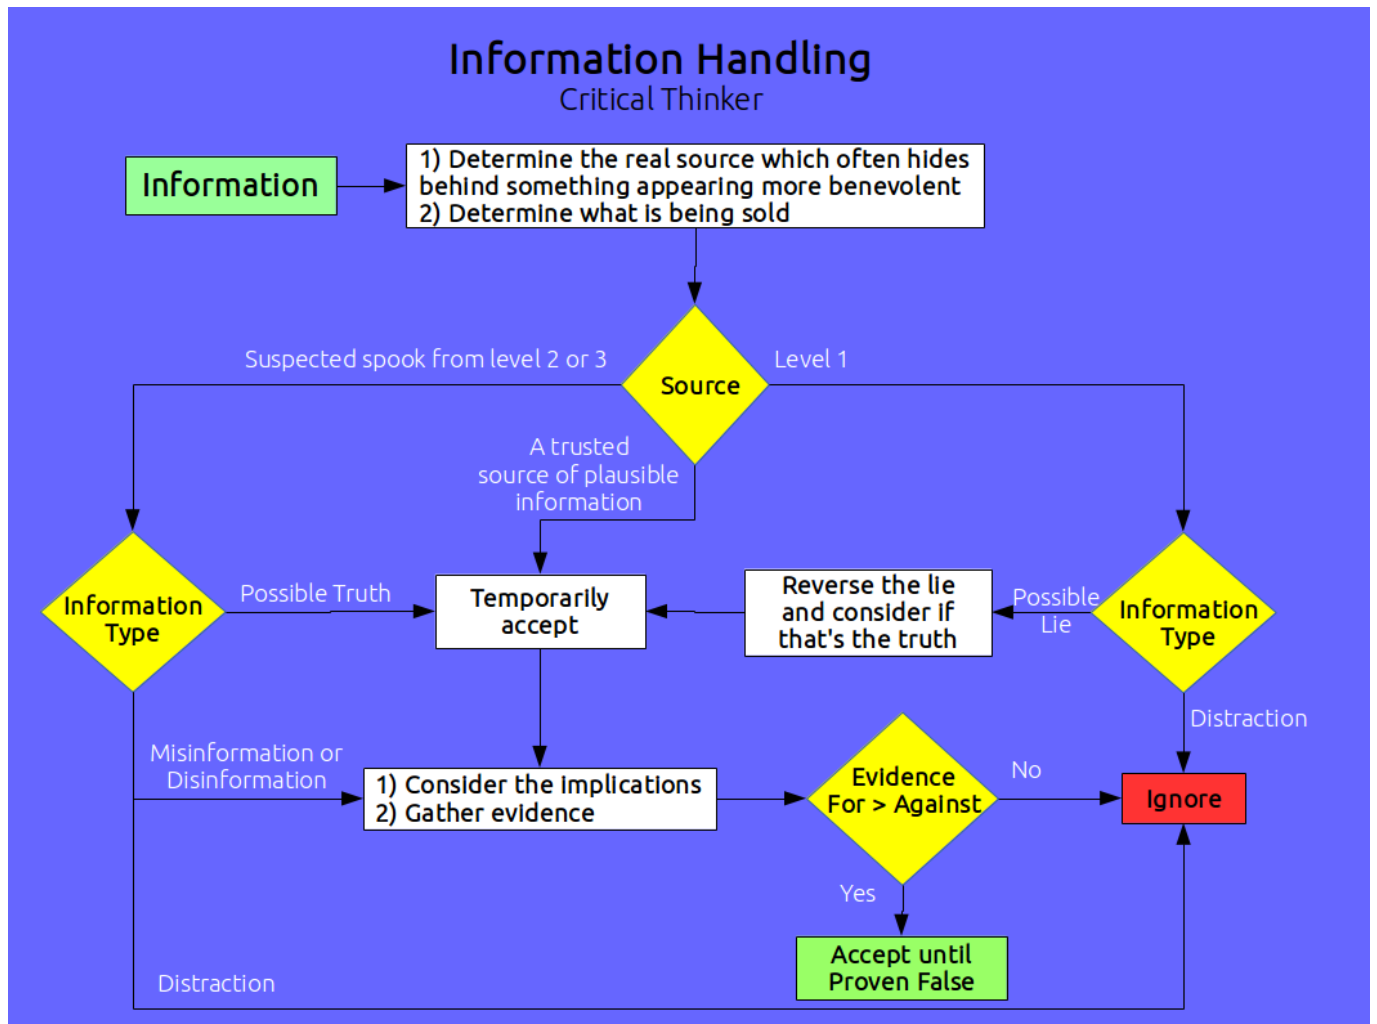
Information Handling
Critical Thinker

Information

1) Determine the real source which often hides behind something appearing more benevolent
2) Determine what is being sold

Suspected spook from level 2 or 3

Source

Level 1

A trusted source of plausible information

Information Type

Possible Truth

Temporarily accept

Reverse the lie and consider if that's the truth

Possible Lie

Information Type

Distraction

Misinformation or Disinformation

1) Consider the implications
2) Gather evidence

Evidence For > Against

No

Ignore

Yes

Accept until Proven False

Distraction